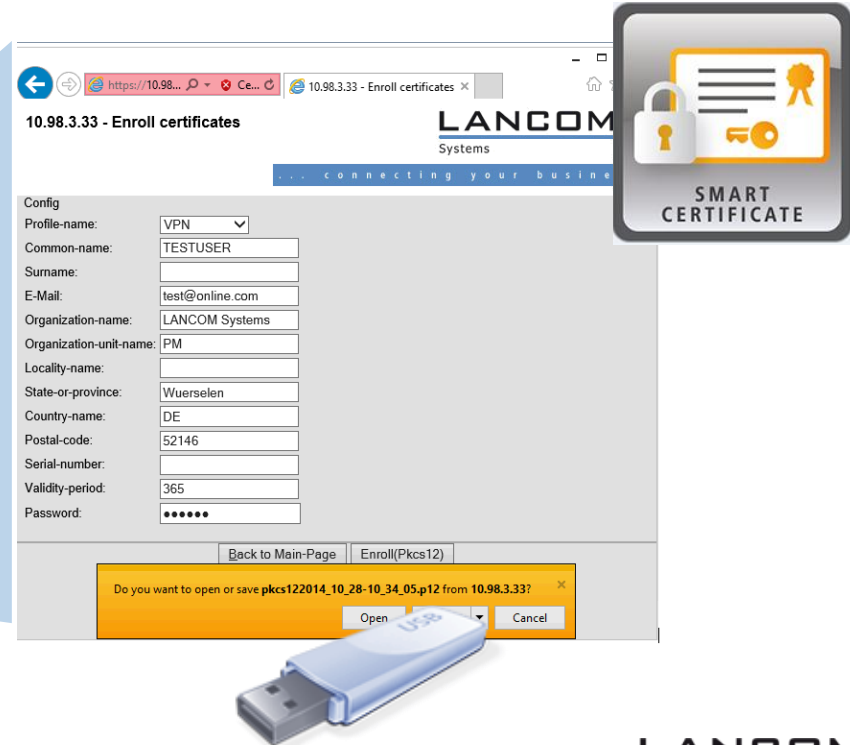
https://10.98... Ce...

10.98.3.33 - Enroll certificates ×

10.98.3.33 - Enroll certificates

LANCOM Systems

... connecting your busine

SMART CERTIFICATE

Config

| | |
|---|---|
| Profile-name: | VPN |
| Common-name: | TESTUSER |
| Surname: | |
| E-Mail: | test@online.com |
| Organization-name: | LANCOM Systems |
| Organization-unit-name: | PM |
| Locality-name: | |
| State-or-province: | Wuerselen |
| Country-name: | DE |
| Postal-code: | 52146 |
| Serial-number: | |
| Validity-period: | 365 |
| Password: | •••••• |

Back to Main-Page

Enroll(Pkcs12)

Do you want to open or save pkcs122014_10_28-10_34_05.p12 from 10.98.3.33?

Open

Cancel

USB

LANCOM